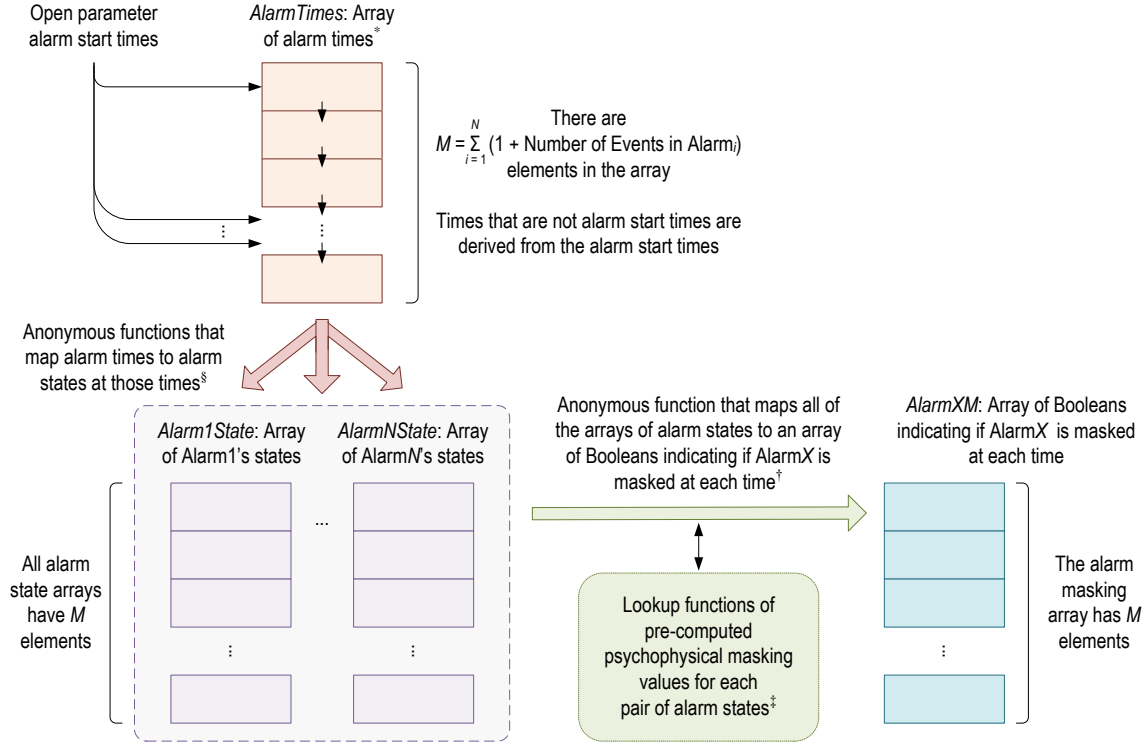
Open parameter alarm start times

*AlarmTimes*: Array of alarm times*

There are $M = \sum_{i=1}^{N} (1 + \text{Number of Events in Alarm}_i)$ elements in the array

Times that are not alarm start times are derived from the alarm start times

⋮

⋮

Anonymous functions that map alarm times to alarm states at those times§

*Alarm1State*: Array of Alarm1's states

*AlarmNState*: Array of AlarmN's states

...

⋮

⋮

All alarm state arrays have *M* elements

Anonymous function that maps all of the arrays of alarm states to an array of Booleans indicating if Alarm*X* is masked at each time†

Lookup functions of pre-computed psychophysical masking values for each pair of alarm states‡

*AlarmXM*: Array of Booleans indicating if Alarm*X* is masked at each time

⋮

The alarm masking array has *M* elements